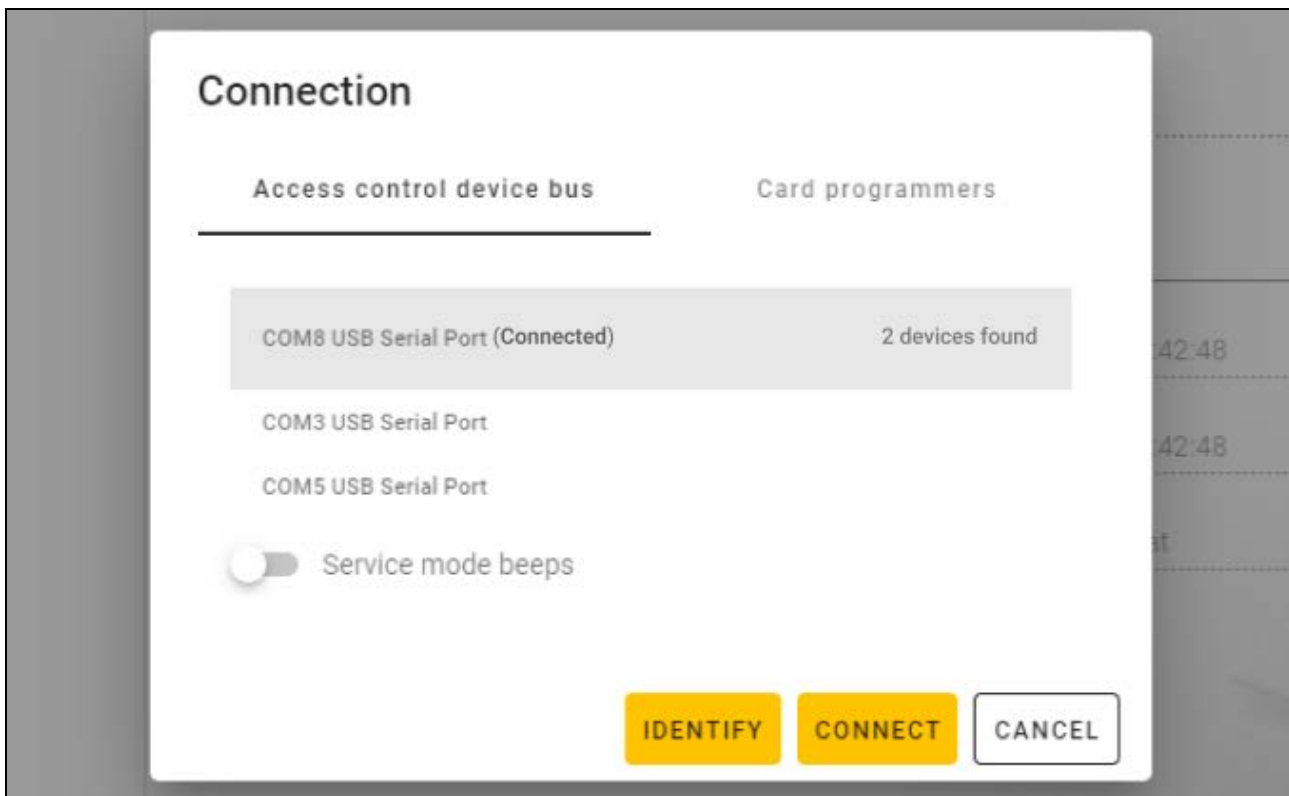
Connection

Access control device bus

Card programmers

COM8 USB Serial Port (Connected)

2 devices found

COM3 USB Serial Port

COM5 USB Serial Port

Service mode beeps

IDENTIFY

CONNECT

CANCEL

:42:48

:42:48

st